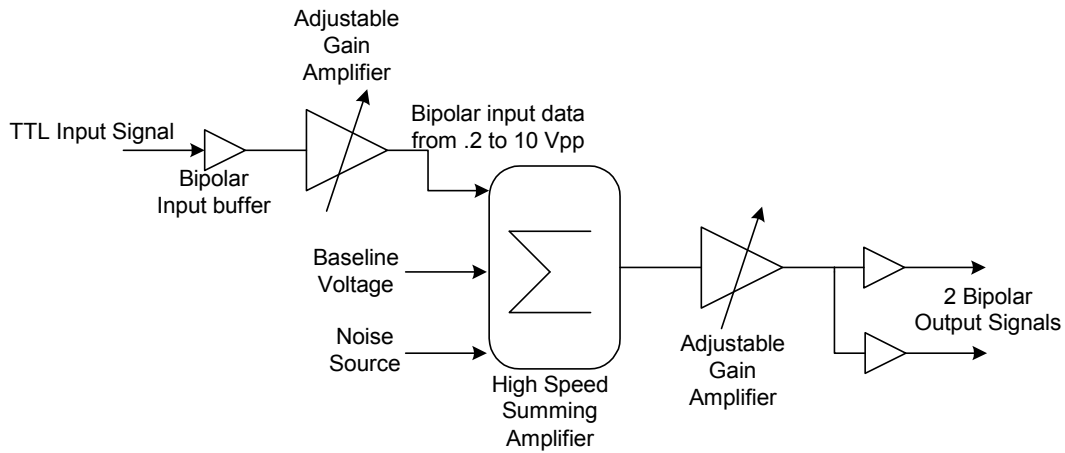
Adjustable Gain Amplifier

TTL Input Signal

Bipolar input data from .2 to 10 Vpp

Bipolar Input buffer

Baseline Voltage

Noise Source

$\sum$

High Speed Summing Amplifier

Adjustable Gain Amplifier

2 Bipolar Output Signals